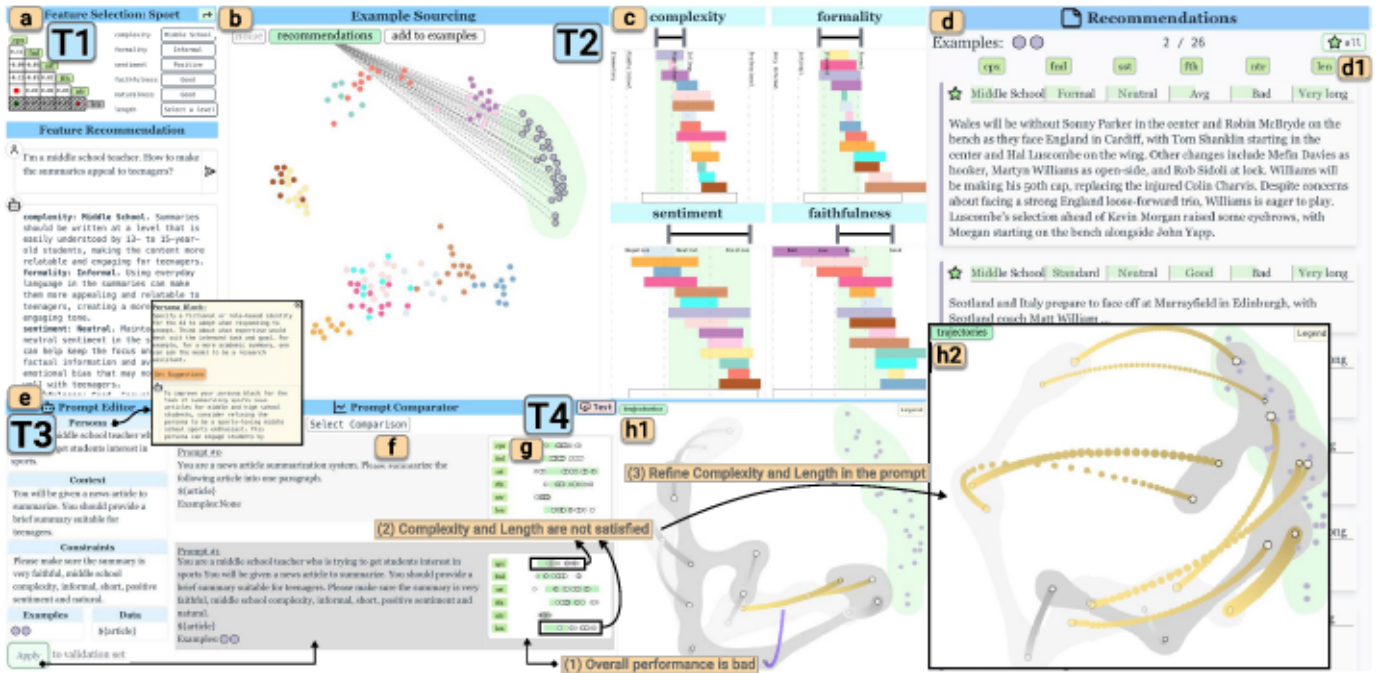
a Feature Selection: Sport
T1
complexity Middle School
formality Informal
sentiment Positive
faithfulness Good
naturalness Good
length Select a level

Feature Recommendation

I'm a middle school teacher. How to make the summaries appeal to teenagers?

complexity: Middle School. Summaries should be written at a level that is easily understood by 13- to 15-year-old students, making the content more relatable and engaging for teenagers.
formality: Informal. Using everyday language in the summaries can make them more appealing and relatable to teenagers, creating a more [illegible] engaging tone.
sentiment: Neutral. Maint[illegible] neutral sentiment in the s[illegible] can help keep the focus o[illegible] factual information and av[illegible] emotional bias that may no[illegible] well with teenagers.

Persona Block
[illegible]
Get Suggestions
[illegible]

e Prompt Editor
T3
Persona
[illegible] middle school teacher wh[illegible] get students interest in sports.

Context
You will be given a news article to summarize. You should provide a brief summary suitable for teenagers.

Constraints
Please make sure the summary is very faithful, middle school complexity, informal, short, positive sentiment and natural.

Examples | Data
 | ${article}

Apply to validation set

b Example Sourcing
reset recommendations add to examples
T2

c complexity formality sentiment faithfulness

d Recommendations
Examples: 2 / 26 all
cps fml snt fth ntr len d1

Middle School | Formal | Neutral | Avg | Bad | Very long
Wales will be without Sonny Parker in the center and Robin McBryde on the bench as they face England in Cardiff, with Tom Shanklin starting in the center and Hal Luscombe on the wing. Other changes include Mefin Davies as hooker, Martyn Williams as open-side, and Rob Sidoli at lock. Williams will be making his 50th cap, replacing the injured Colin Charvis. Despite concerns about facing a strong England loose-forward trio, Williams is eager to play. Luscombe's selection ahead of Kevin Morgan raised some eyebrows, with Morgan starting on the bench alongside John Yapp.

Middle School | Standard | Neutral | Good | Bad | Very long
Scotland and Italy prepare to face off at Murrayfield in Edinburgh, with Scotland coach Matt William ...

Prompt Comparator
Select Comparison
T4 Test
f g h1 trajectories
Prompt #0
You are a news article summarization system. Please summarize the following article into one paragraph.
${article}
Examples: None

Prompt #1
You are a middle school teacher who is trying to get students interest in sports You will be given a news article to summarize. You should provide a brief summary suitable for teenagers. Please make sure the summary is very faithful, middle school complexity, informal, short, positive sentiment and natural.
${article}
Examples:

cps fml snt fth ntr len

(1) Overall performance is bad
(2) Complexity and Length are not satisfied
(3) Refine Complexity and Length in the prompt

h2 trajectories Legend